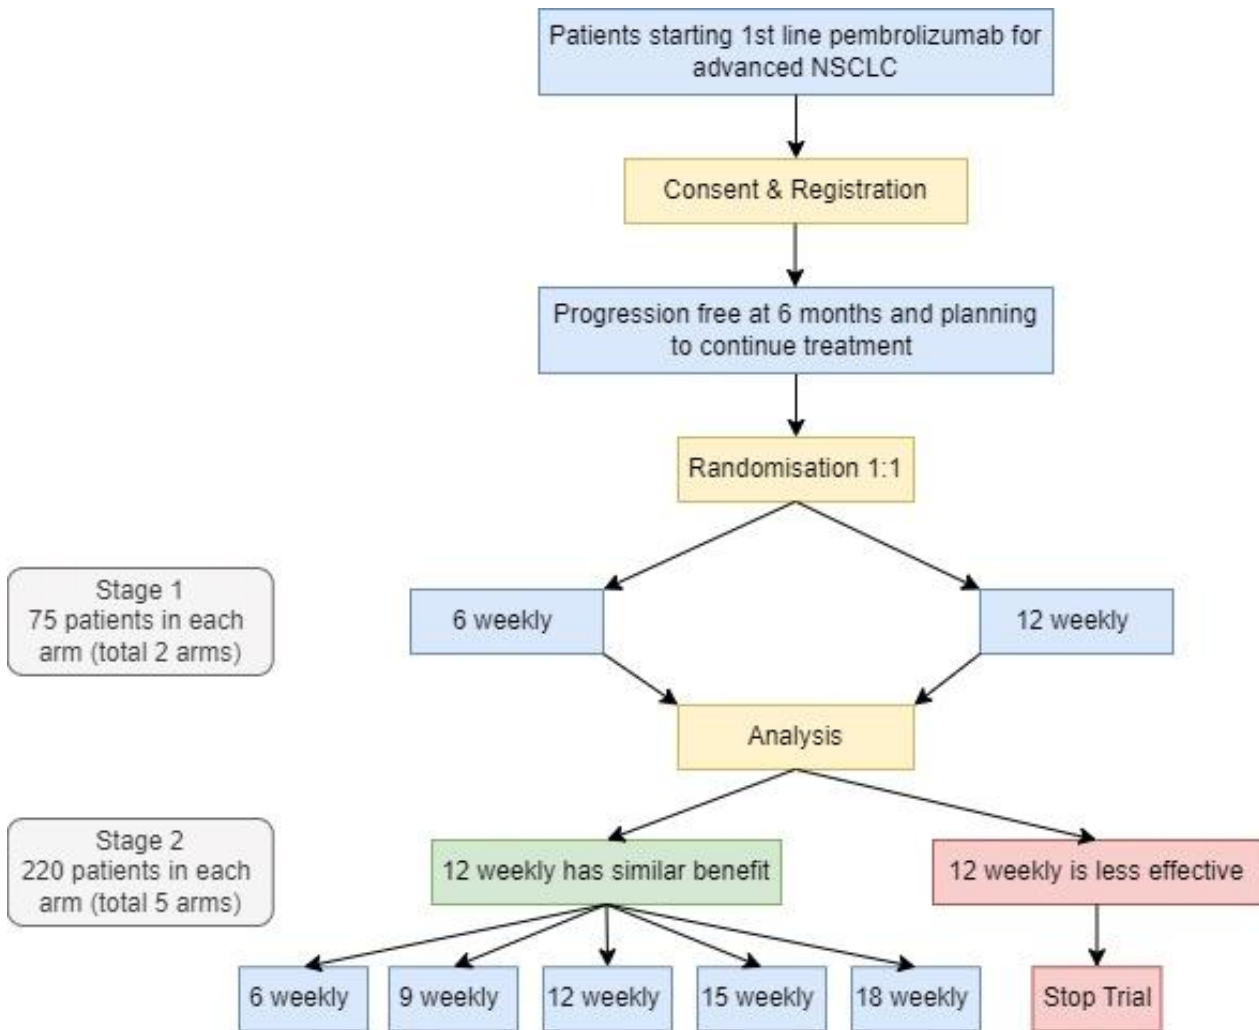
Patients starting 1st line pembrolizumab for advanced NSCLC

Consent & Registration

Progression free at 6 months and planning to continue treatment

Randomisation 1:1

Stage 1
75 patients in each arm (total 2 arms)

6 weekly

12 weekly

Analysis

Stage 2
220 patients in each arm (total 5 arms)

12 weekly has similar benefit

12 weekly is less effective

6 weekly

9 weekly

12 weekly

15 weekly

18 weekly

Stop Trial